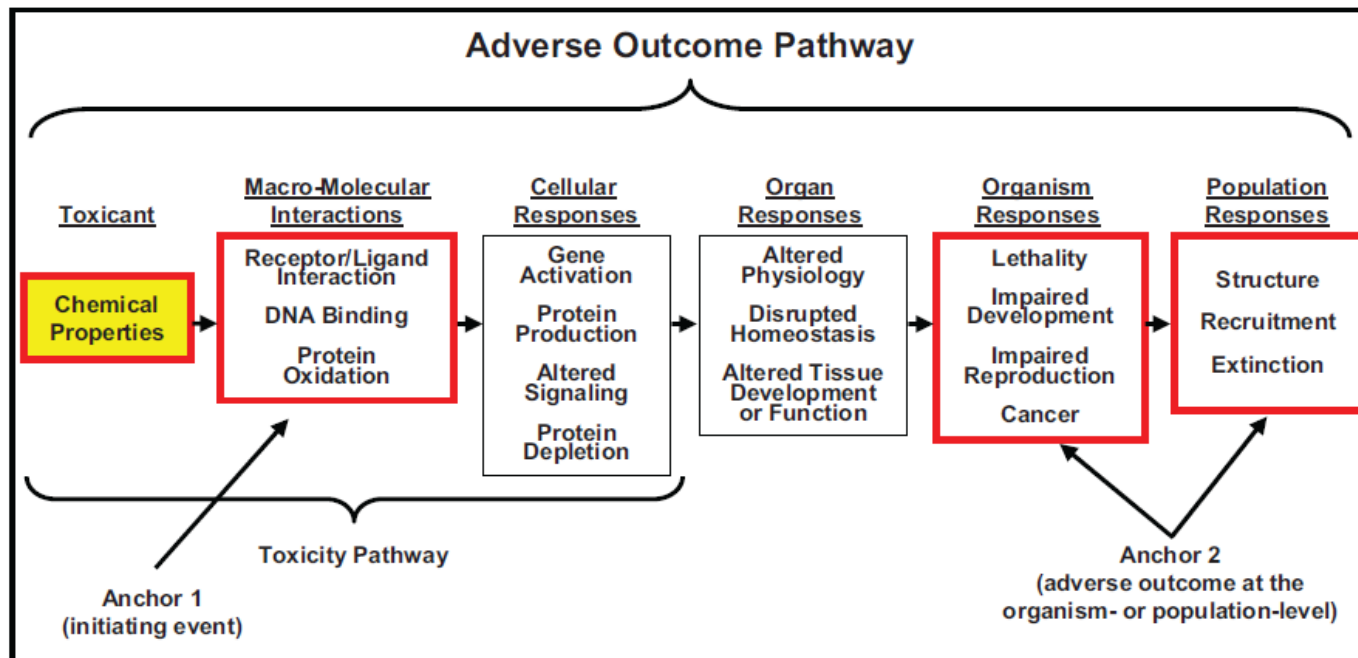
Adverse Outcome Pathway

Toxicant

Chemical Properties

Macro-Molecular Interactions

Receptor/Ligand Interaction

DNA Binding

Protein Oxidation

Cellular Responses

Gene Activation

Protein Production

Altered Signaling

Protein Depletion

Organ Responses

Altered Physiology

Disrupted Homeostasis

Altered Tissue Development or Function

Organism Responses

Lethality

Impaired Development

Impaired Reproduction

Cancer

Population Responses

Structure

Recruitment

Extinction

Toxicity Pathway

Anchor 1 (initiating event)

Anchor 2 (adverse outcome at the organism- or population-level)